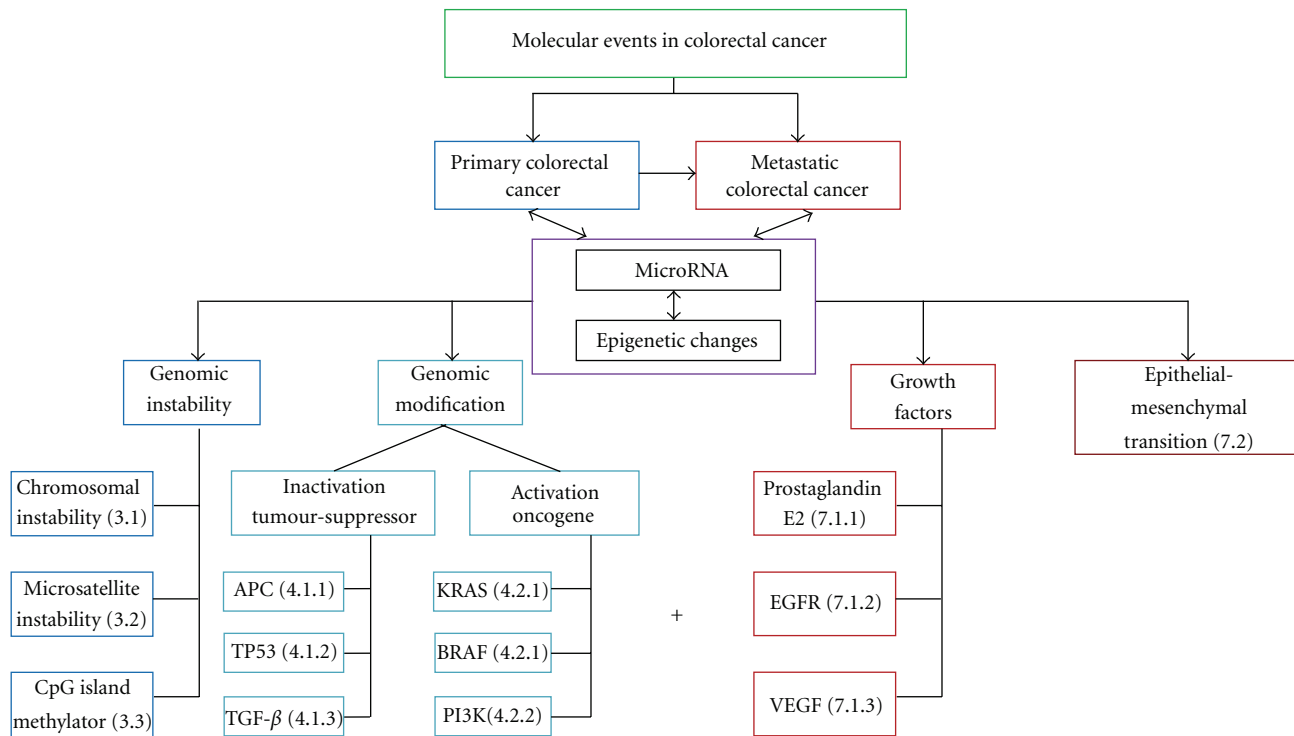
Molecular events in colorectal cancer

Primary colorectal cancer

Metastatic colorectal cancer

MicroRNA

Epigenetic changes

Genomic instability

Genomic modification

Growth factors

Epithelial-mesenchymal transition (7.2)

Chromosomal instability (3.1)

Microsatellite instability (3.2)

CpG island methylator (3.3)

Inactivation tumour-suppressor

Activation oncogene

APC (4.1.1)

TP53 (4.1.2)

TGF-$\beta$ (4.1.3)

KRAS (4.2.1)

BRAF (4.2.1)

PI3K(4.2.2)

+

Prostaglandin E2 (7.1.1)

EGFR (7.1.2)

VEGF (7.1.3)